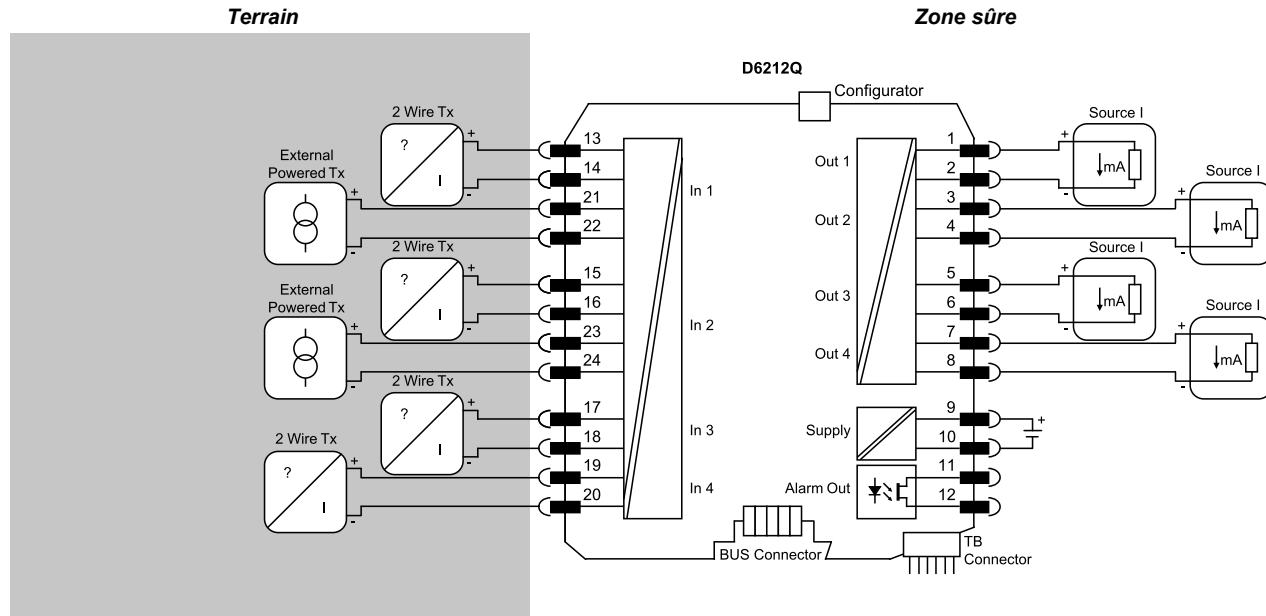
Terrain

Zone sûre

D6212Q

Configurator

2 Wire Tx
?
I
+
-

External Powered Tx
+
-

13
14
21
22

2 Wire Tx
?
I
+
-

External Powered Tx
+
-

15
16
23
24

2 Wire Tx
?
I
+
-

2 Wire Tx
?
I
+
-

17
18
19
20

In 1
In 2
In 3
In 4

Out 1
Out 2
Out 3
Out 4

1
2
3
4
5
6
7
8

Source I
mA
+
-

Source I
mA
+
-

Source I
mA
+
-

Source I
mA
+
-

Supply
9
10
+

Alarm Out
11
12

BUS Connector

TB Connector